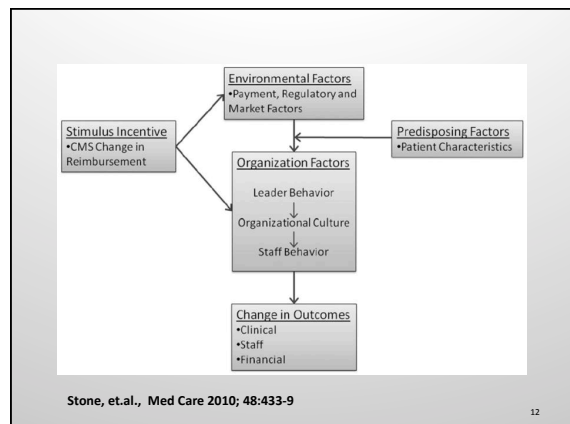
Environmental Factors
•Payment, Regulatory and Market Factors

Stimulus Incentive
•CMS Change in Reimbursement

Predisposing Factors
•Patient Characteristics

Organization Factors
Leader Behavior
Organizational Culture
Staff Behavior

Change in Outcomes
•Clinical
•Staff
•Financial

Stone, et.al., Med Care 2010; 48:433-9

12